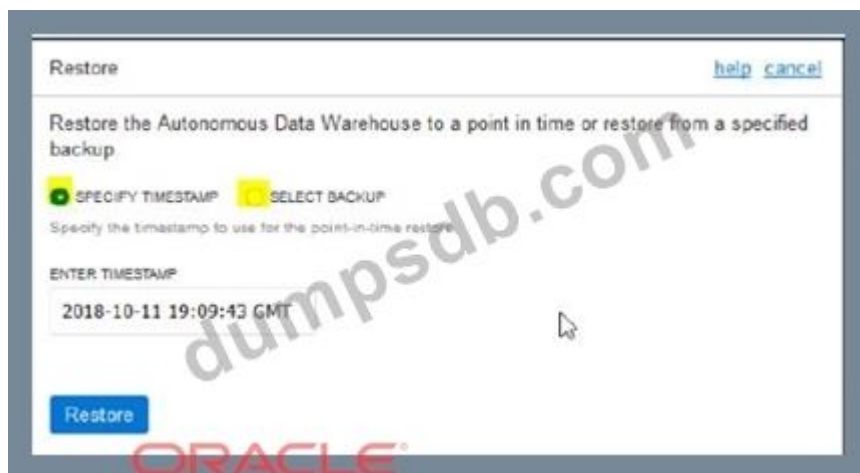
Restore

help cancel

Restore the Autonomous Data Warehouse to a point in time or restore from a specified backup.

SPECIFY TIMESTAMP SELECT BACKUP

Specify the timestamp to use for the point-in-time restore

ENTER TIMESTAMP

2018-10-11 19:09:43 GMT

Restore

dumpsdb.com

ORACLE